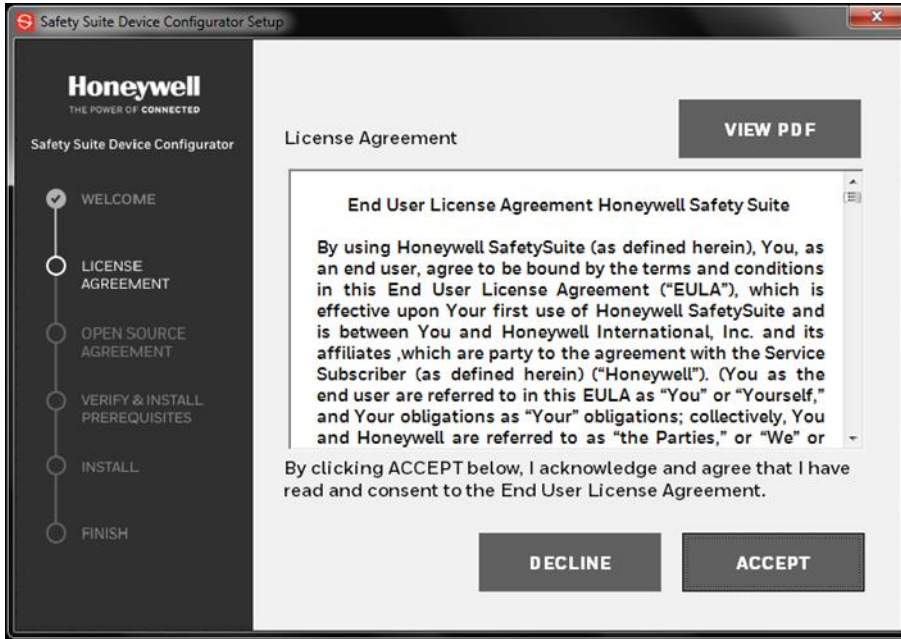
Safety Suite Device Configurator Setup

Honeywell
THE POWER OF CONNECTED

Safety Suite Device Configurator

WELCOME

LICENSE AGREEMENT

OPEN SOURCE AGREEMENT

VERIFY & INSTALL PREREQUISITES

INSTALL

FINISH

License Agreement

VIEW PDF

End User License Agreement Honeywell Safety Suite

By using Honeywell SafetySuite (as defined herein), You, as an end user, agree to be bound by the terms and conditions in this End User License Agreement ("EULA"), which is effective upon Your first use of Honeywell SafetySuite and is between You and Honeywell International, Inc. and its affiliates ,which are party to the agreement with the Service Subscriber (as defined herein) ("Honeywell"). (You as the end user are referred to in this EULA as "You" or "Yourself," and Your obligations as "Your" obligations; collectively, You and Honeywell are referred to as "the Parties," or "We" or

By clicking ACCEPT below, I acknowledge and agree that I have read and consent to the End User License Agreement.

DECLINE

ACCEPT